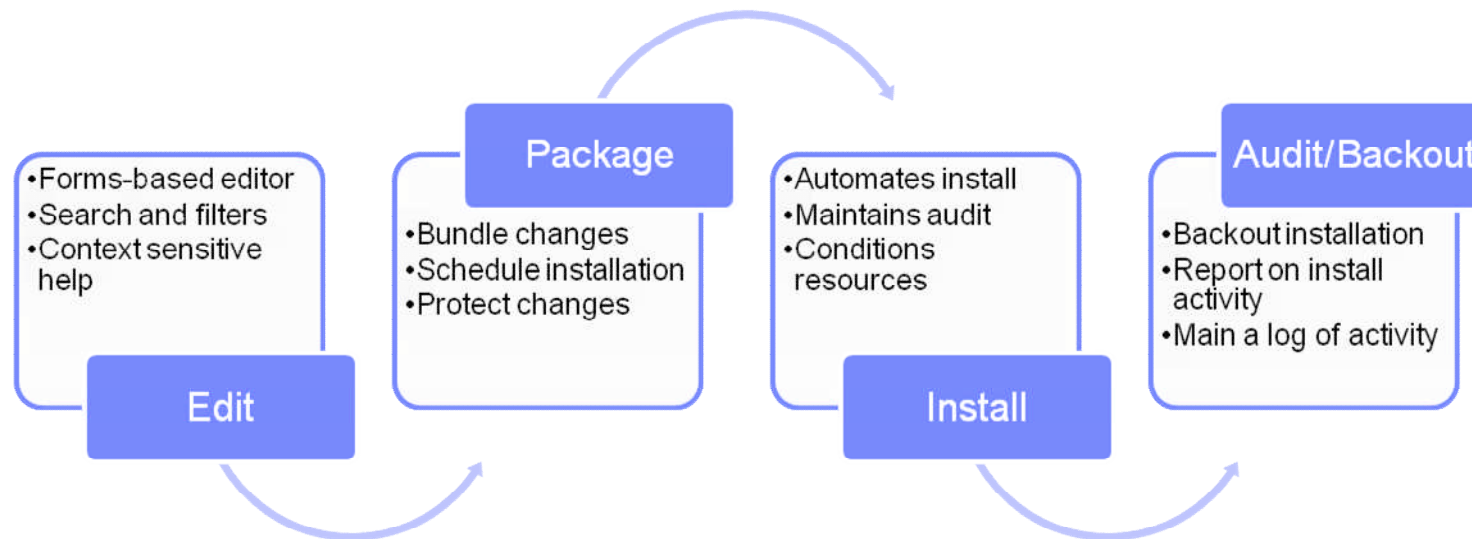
•Forms-based editor
•Search and filters
•Context sensitive help

Edit

Package

•Bundle changes
•Schedule installation
•Protect changes

•Automates install
•Maintains audit
•Conditions resources

Install

Audit/Backout

•Backout installation
•Report on install activity
•Main a log of activity